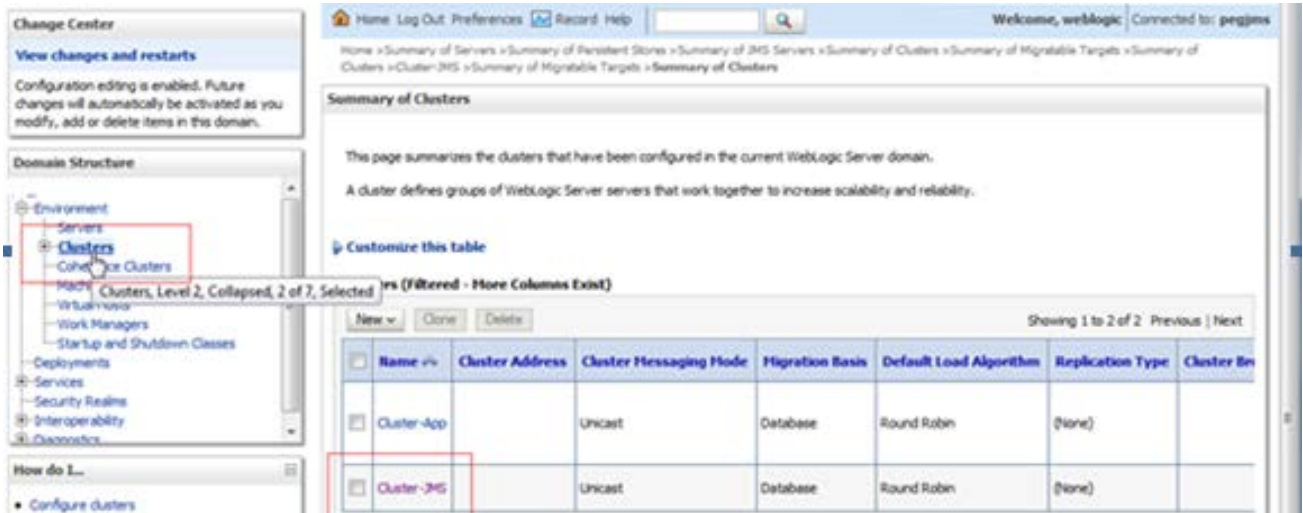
Change Center

View changes and restarts

Configuration editing is enabled. Future changes will automatically be activated as you modify, add or delete items in this domain.

Domain Structure

Environment
Servers
Clusters
Coherence Clusters
Machines
Virtual Hosts
Work Managers
Startup and Shutdown Classes
Deployments
Services
Security Realms
Interoperability
Diagnostics

Clusters, Level 2, Collapsed, 2 of 7, Selected

How do I...

• Configure clusters

Home Log Out Preferences Record Help

Welcome, weblogic Connected to: pegjms

Home >Summary of Servers >Summary of Persistent Stores >Summary of JMS Servers >Summary of Clusters >Summary of Migratable Targets >Summary of Clusters >Cluster-JMS >Summary of Migratable Targets >Summary of Clusters

Summary of Clusters

This page summarizes the clusters that have been configured in the current WebLogic Server domain.

A cluster defines groups of WebLogic Server servers that work together to increase scalability and reliability.

Customize this table

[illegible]rs (Filtered - More Columns Exist)

New Clone Delete

Showing 1 to 2 of 2 Previous | Next

| | Name | Cluster Address | Cluster Messaging Mode | Migration Basis | Default Load Algorithm | Replication Type | Cluster Br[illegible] |
|---|---|---|---|---|---|---|---|
| | Cluster-App | | Unicast | Database | Round Robin | (None) | |
| | Cluster-JMS | | Unicast | Database | Round Robin | (None) | |